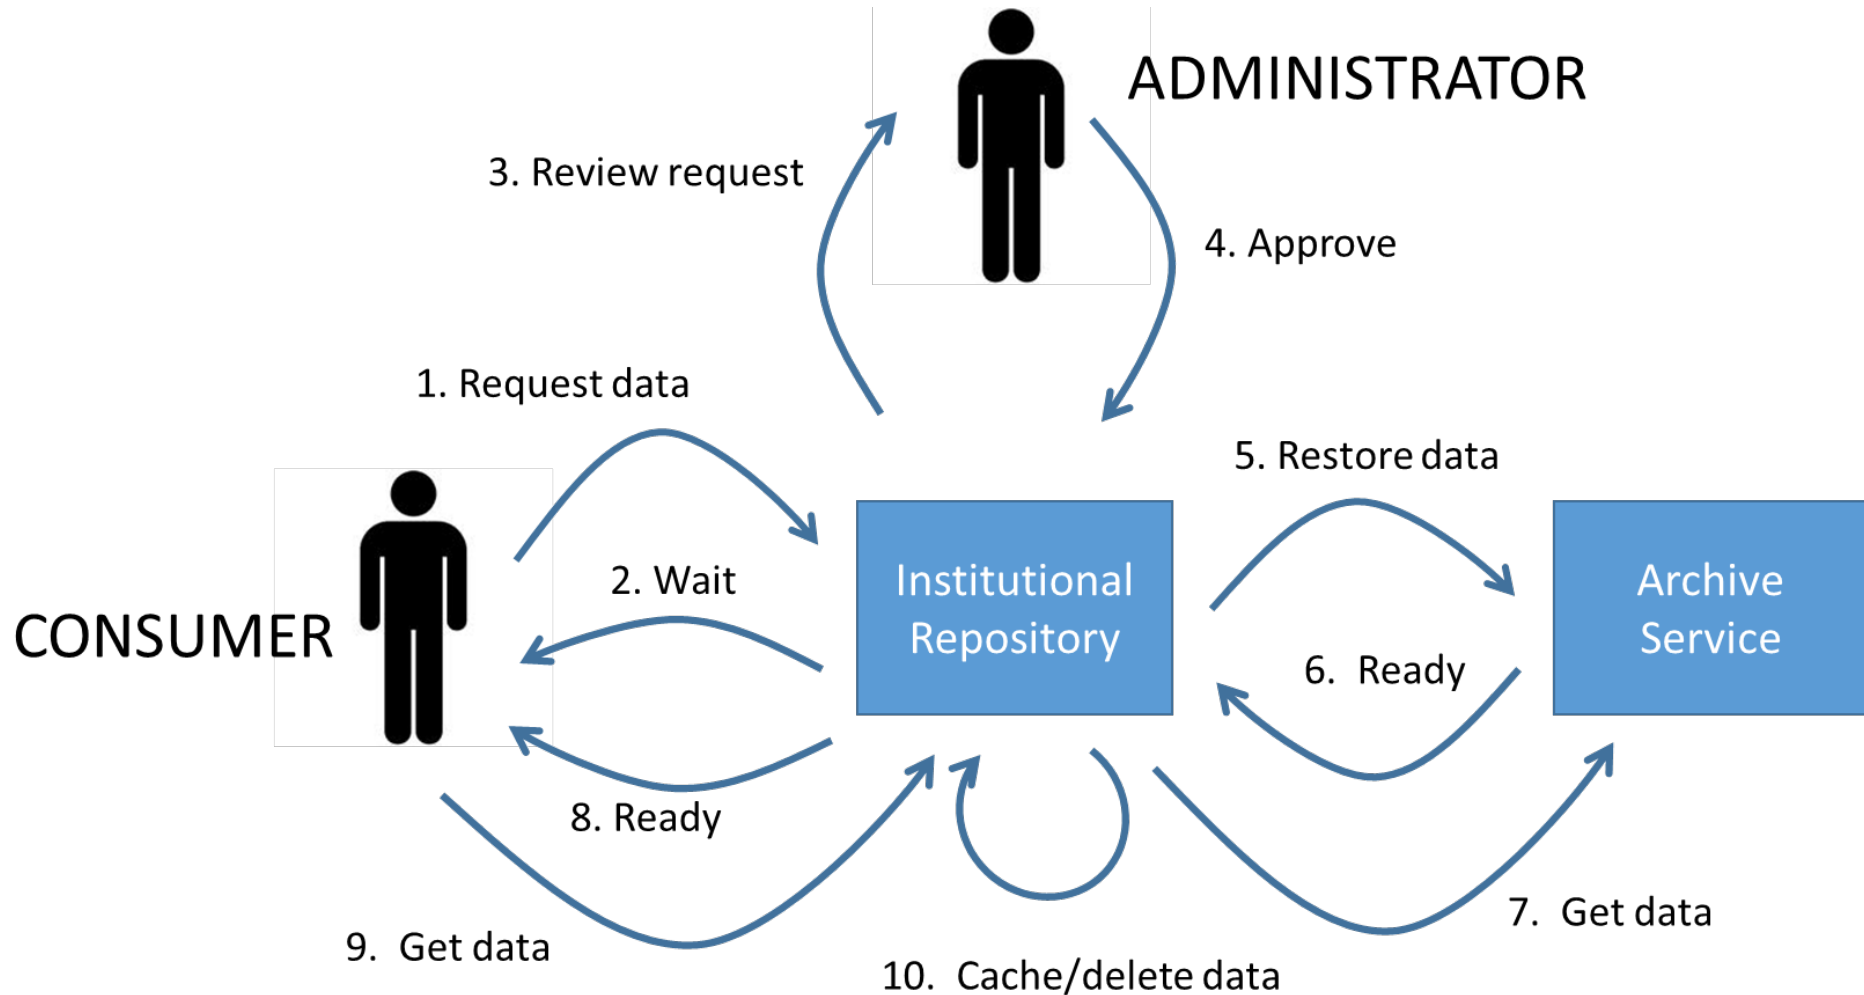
ADMINISTRATOR

3. Review request

4. Approve

1. Request data

5. Restore data

2. Wait

Institutional Repository

Archive Service

CONSUMER

6. Ready

8. Ready

7. Get data

9. Get data

10. Cache/delete data